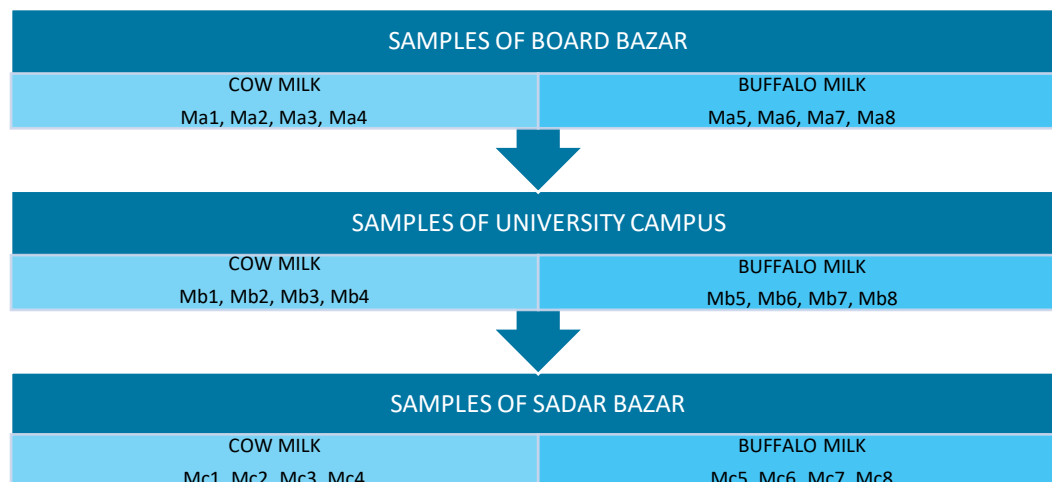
SAMPLES OF BOARD BAZAR

COW MILK
Ma1, Ma2, Ma3, Ma4

BUFFALO MILK
Ma5, Ma6, Ma7, Ma8

SAMPLES OF UNIVERSITY CAMPUS

COW MILK
Mb1, Mb2, Mb3, Mb4

BUFFALO MILK
Mb5, Mb6, Mb7, Mb8

SAMPLES OF SADAR BAZAR

COW MILK
Mc1, Mc2, Mc3, Mc4

BUFFALO MILK
Mc5, Mc6, Mc7, Mc8